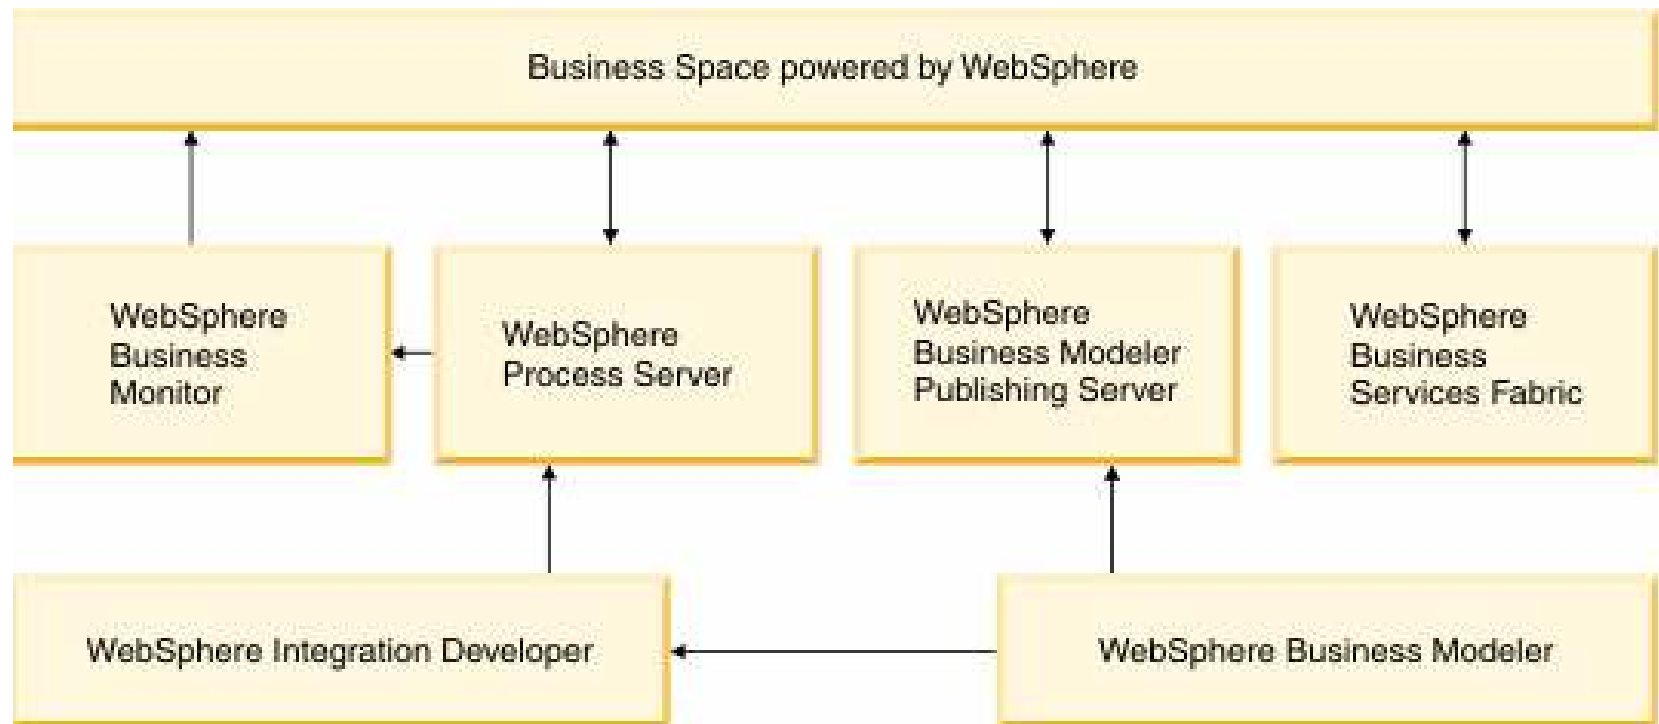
Business Space powered by WebSphere

WebSphere Business Monitor

WebSphere Process Server

WebSphere Business Modeler Publishing Server

WebSphere Business Services Fabric

WebSphere Integration Developer

WebSphere Business Modeler